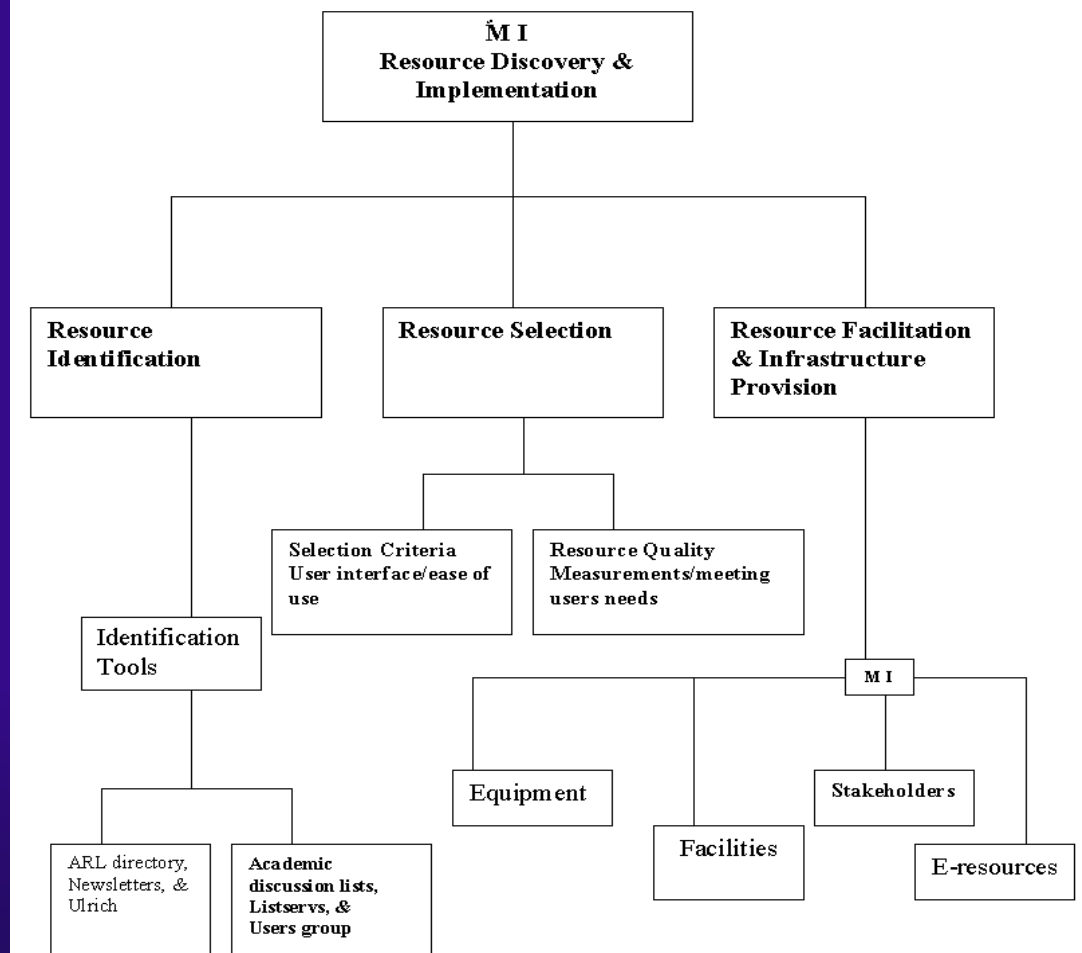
ṀI
Resource Discovery & Implementation

Resource Identification

Resource Selection

Resource Facilitation & Infrastructure Provision

Selection Criteria User interface/ease of use

Resource Quality Measurements/meeting users needs

Identification Tools

MI

Equipment

Facilities

Stakeholders

E-resources

ARL directory, Newsletters, & Ulrich

Academic discussion lists, Listservs, & Users group